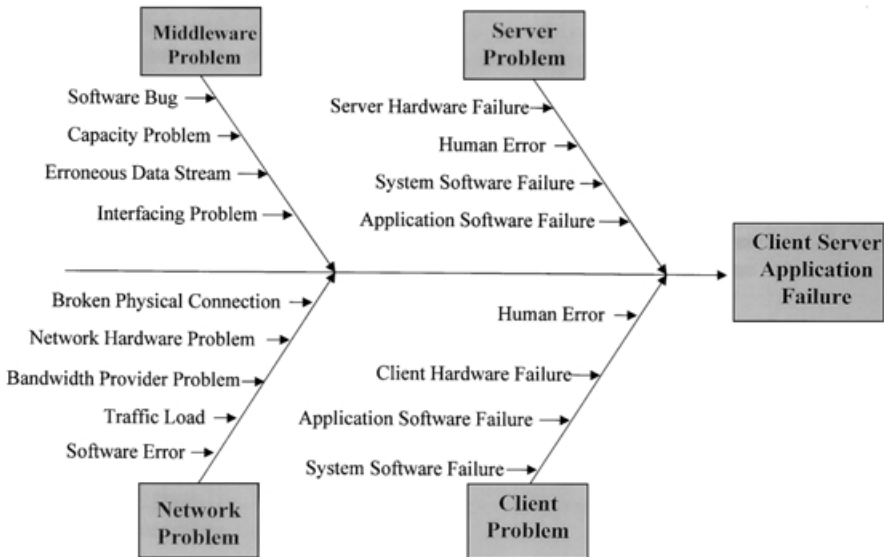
Middleware Problem

Software Bug

Capacity Problem

Erroneous Data Stream

Interfacing Problem

Server Problem

Server Hardware Failure

Human Error

System Software Failure

Application Software Failure

Client Server Application Failure

Broken Physical Connection

Network Hardware Problem

Bandwidth Provider Problem

Traffic Load

Software Error

Network Problem

Human Error

Client Hardware Failure

Application Software Failure

System Software Failure

Client Problem